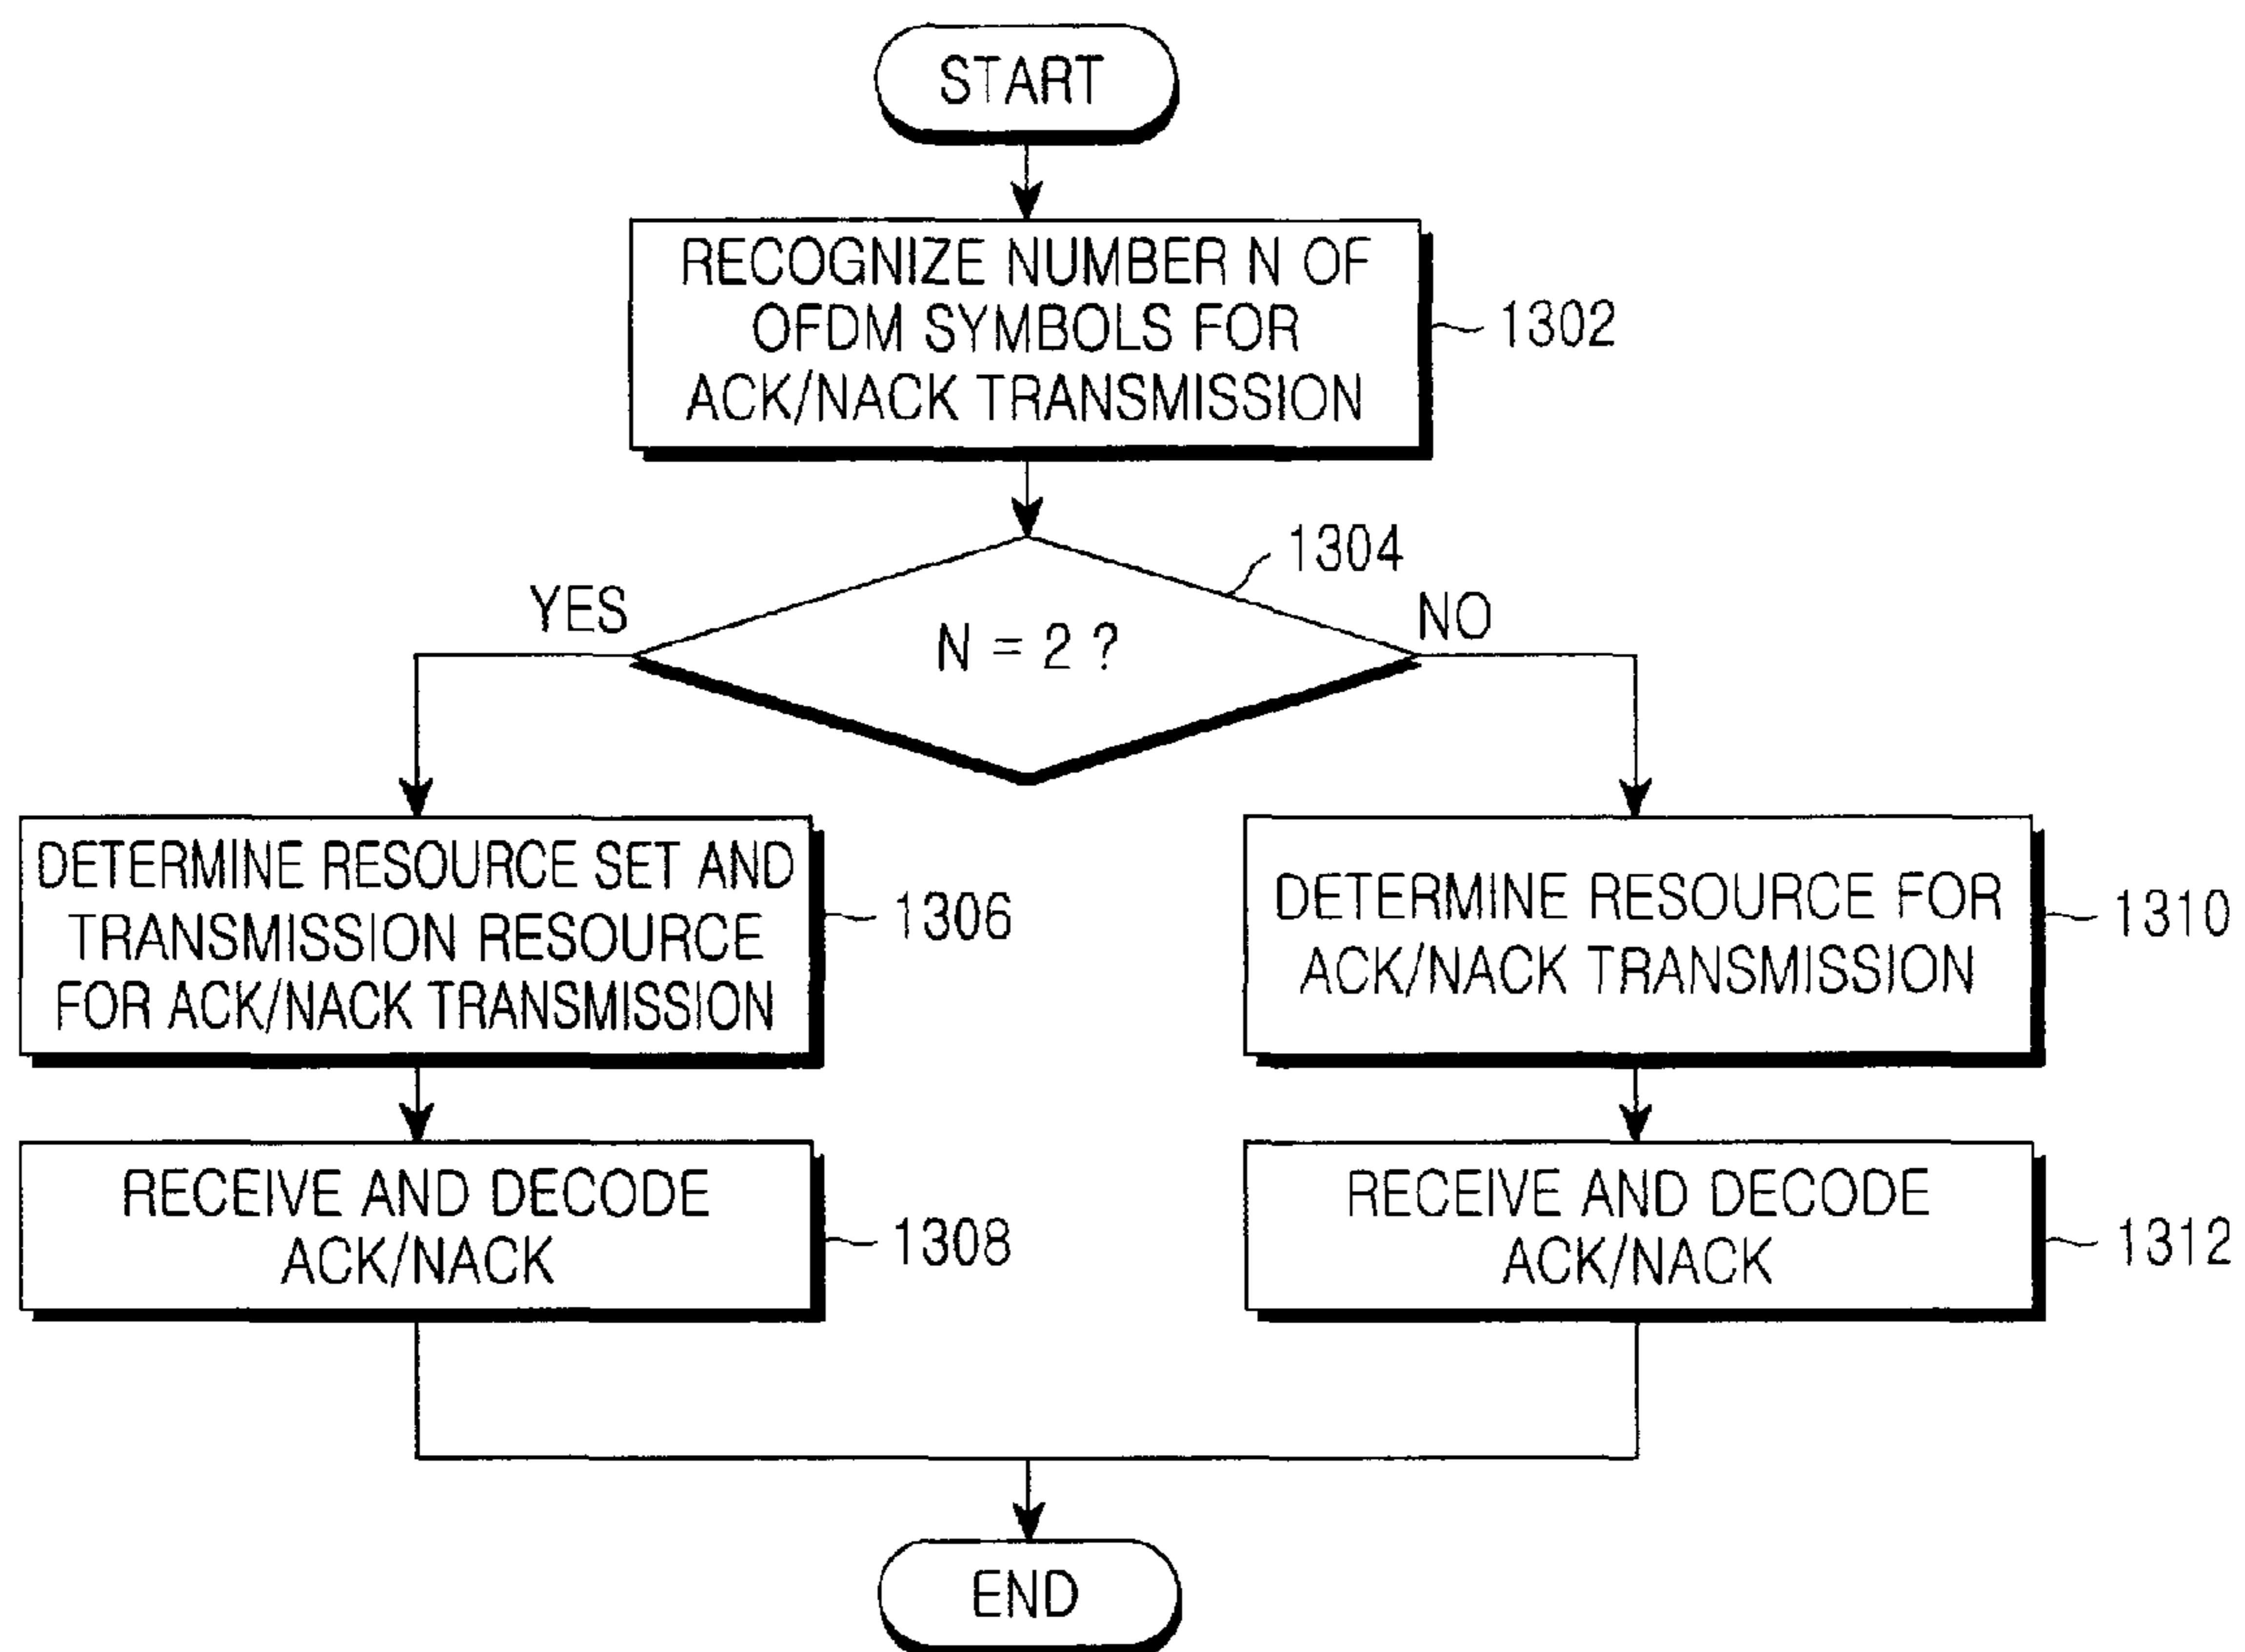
START

RECOGNIZE NUMBER N OF OFDM SYMBOLS FOR ACK/NACK TRANSMISSION

1302

1304

YES

N = 2 ?

NO

DETERMINE RESOURCE SET AND TRANSMISSION RESOURCE FOR ACK/NACK TRANSMISSION

1306

DETERMINE RESOURCE FOR ACK/NACK TRANSMISSION

1310

RECEIVE AND DECODE ACK/NACK

1308

RECEIVE AND DECODE ACK/NACK

1312

END